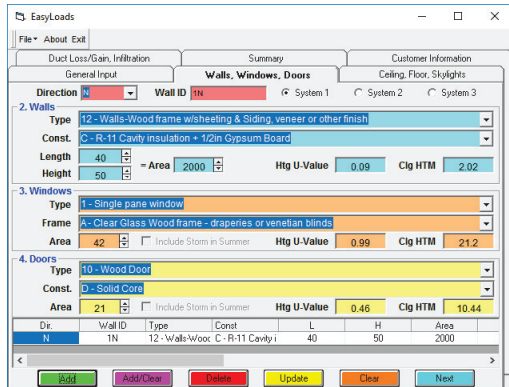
EasyLoads

File About Exit

Duct Loss/Gain, Infiltration | Summary | Customer Information
General Input | Walls, Windows, Doors | Ceiling, Floor, Skylights

Direction N Wall ID 1N System 1 System 2 System 3

2. Walls
Type 12 - Walls-Wood frame w/sheeting & Siding, veneer or other finish
Const. C - R-11 Cavity insulation + 1/2in Gypsum Board
Length 40 = Area 2000 Htg U-Value 0.09 Clg HTM 2.02
Height 50

3. Windows
Type 1 - Single pane window
Frame A - Clear Glass Wood frame - draperies or venetian blinds
Area 42 Include Storm in Summer Htg U-Value 0.99 Clg HTM 21.2

4. Doors
Type 10 - Wood Door
Const. D - Solid Core
Area 21 Include Storm in Summer Htg U-Value 0.46 Clg HTM 10.44

| Dir. | Wall ID | Type | Const | L | H | Area |
|---|---|---|---|---|---|---|
| N | 1N | 12 - Walls-Wooc | C - R-11 Cavity i | 40 | 50 | 2000 |

Add | Add/Clear | Delete | Update | Clear | Next